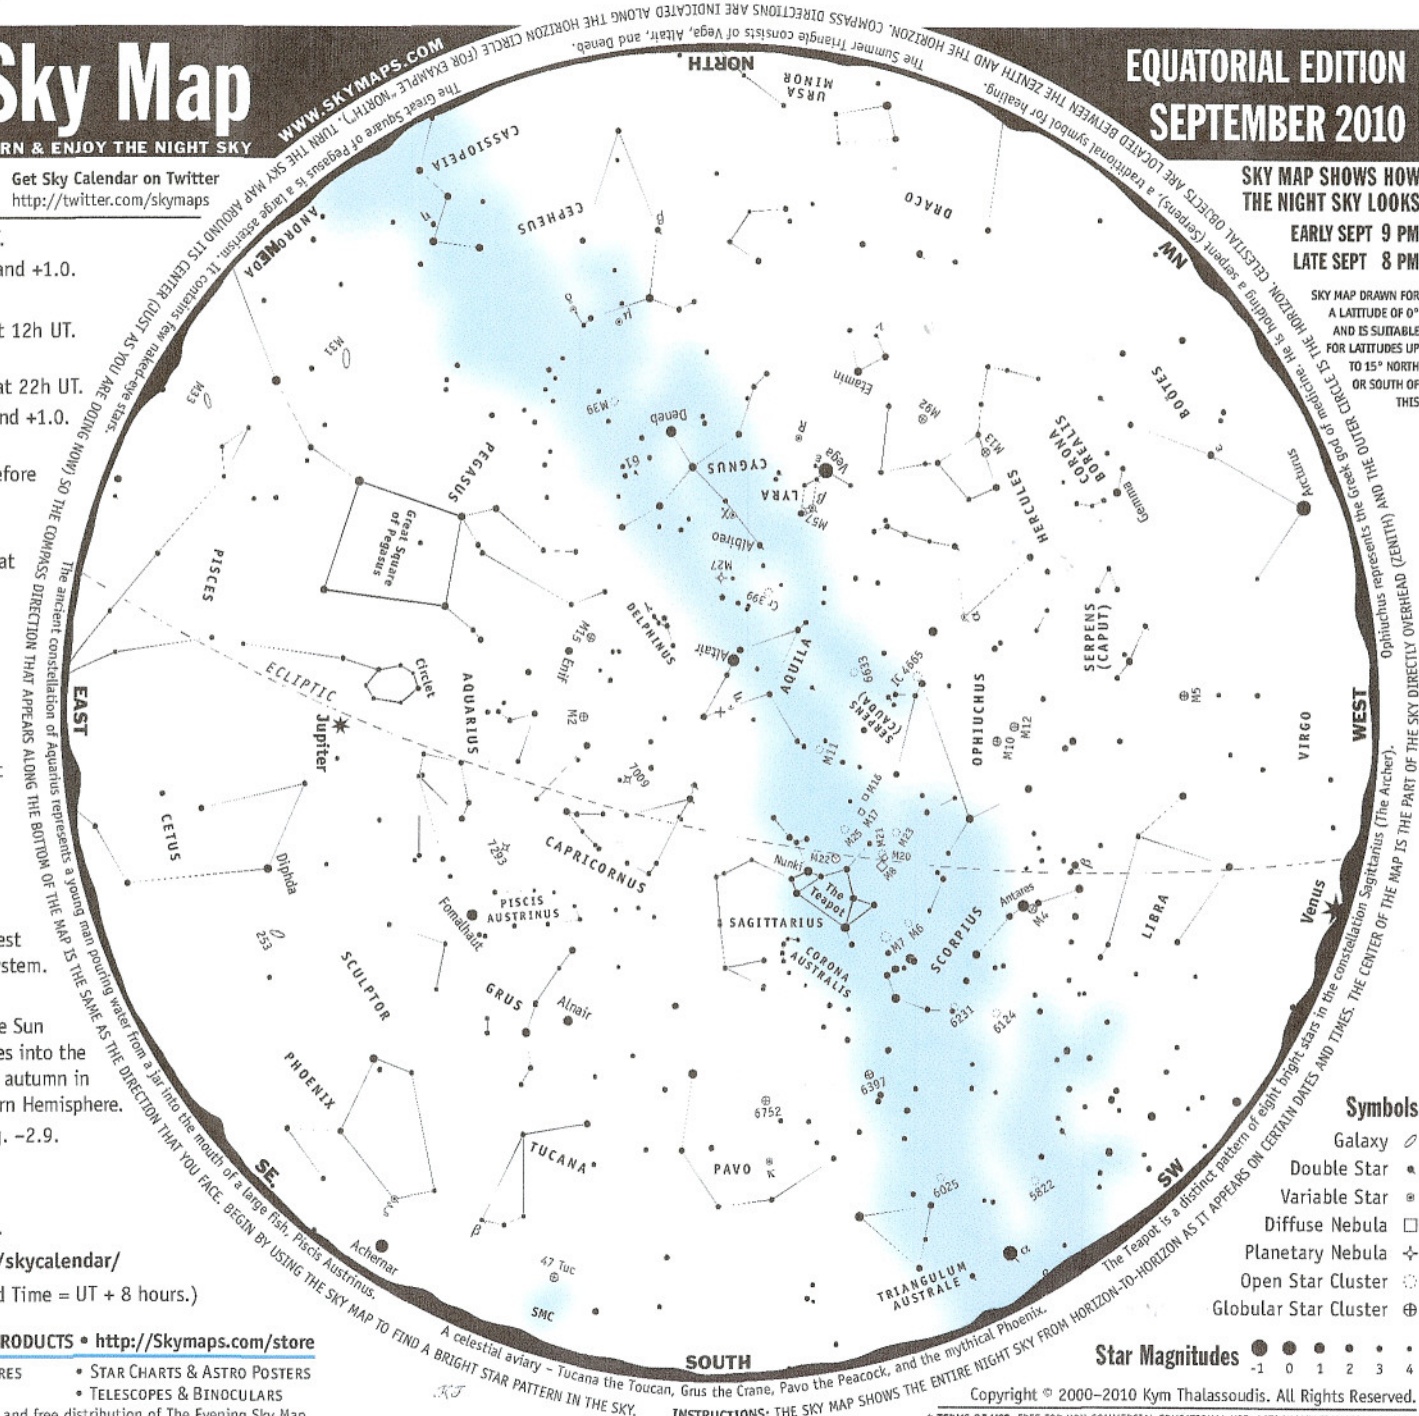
Sky Map
RN & ENJOY THE NIGHT SKY
WWW.SKYMAPS.COM

Get Sky Calendar on Twitter
http://twitter.com/skymaps

EQUATORIAL EDITION
SEPTEMBER 2010

SKY MAP SHOWS HOW THE NIGHT SKY LOOKS
EARLY SEPT 9 PM
LATE SEPT 8 PM

SKY MAP DRAWN FOR A LATITUDE OF 0° AND IS SUITABLE FOR LATITUDES UP TO 15° NORTH OR SOUTH OF THIS

and +1.0.
t 12h UT.
at 22h UT.
nd +1.0.
efore
at
est
stem.
e Sun
es into the
autumn in
rn Hemisphere.
. -2.9.
/skycalendar/
d Time = UT + 8 hours.)

RODUCTS • http://Skymaps.com/store
RES
• STAR CHARTS & ASTRO POSTERS
• TELESCOPES & BINOCULARS
and free distribution of The Evening Sky Map

INSTRUCTIONS: THE SKY MAP SHOWS THE ENTIRE NIGHT SKY FROM HORIZON-TO-HORIZON AS IT APPEARS ON CERTAIN DATES AND TIMES. THE CENTER OF THE MAP IS THE PART OF THE SKY DIRECTLY OVERHEAD (ZENITH) AND THE OUTER CIRCLE IS THE HORIZON. CELESTIAL OBJECTS ARE LOCATED BETWEEN THE ZENITH AND THE HORIZON. COMPASS DIRECTIONS ARE INDICATED ALONG THE HORIZON CIRCLE (FOR EXAMPLE, "NORTH"). TURN THE SKY MAP AROUND ITS CENTER (JUST AS YOU ARE DOING NOW) SO THE COMPASS DIRECTION THAT APPEARS ALONG THE BOTTOM OF THE MAP IS THE SAME AS THE DIRECTION THAT YOU FACE. BEGIN BY USING THE SKY MAP TO FIND A BRIGHT STAR PATTERN IN THE SKY.

The Summer Triangle consists of Vega, Altair, and Deneb.
The Great Square of Pegasus is a large asterism. It contains few naked-eye stars.
Ophiuchus represents the Greek god of medicine. He is holding a serpent (Serpens), a traditional symbol for healing.
The ancient constellation of Aquarius represents a young man pouring water from a jar into the mouth of a large fish, Piscis Austrinus.
The Teapot is a distinct pattern of eight bright stars in the constellation Sagittarius (The Archer).
A celestial aviary – Tucana the Toucan, Grus the Crane, Pavo the Peacock, and the mythical Phoenix.

NORTH
NW
WEST
SW
SOUTH
SE
EAST

URSA MINOR
CASSIOPEIA
CEPHEUS
ANDROMEDA
DRACO
M31
M33
M39
Deneb
Eltanin
M92
BOOTES
CORONA BOREALIS
Gemma
M13
HERCULES
Vega
LYRA
CYGNUS
M57
Albireo
PEGASUS
Great Square of Pegasus
PISCES
M27
Cr 399
DELPHINUS
M15
Enif
Altair
AQUILA
IC 4665
6633
SERPENS (CAUDA)
SERPENS (CAPUT)
OPHIUCHUS
M10
M12
M5
VIRGO
Arcturus
ECLIPTIC
Circlet
AQUARIUS
M2
Jupiter
M11
7009
M16
M17
M25
M21
M23
M8
M20
M22
Nunki
The Teapot
SAGITTARIUS
CAPRICORNUS
7293
CETUS
Diphda
PISCIS AUSTRINUS
Fomalhaut
253
SCULPTOR
GRUS
Alnair
CORONA AUSTRALIS
M7
M6
SCORPIUS
Antares
M4
LIBRA
Venus
6231
6124
PHOENIX
6397
6752
TUCANA
PAVO
6025
5822
Achernar
47 Tuc
SMC
TRIANGULUM AUSTRALE

Symbols
Galaxy
Double Star
Variable Star
Diffuse Nebula
Planetary Nebula
Open Star Cluster
Globular Star Cluster

Star Magnitudes
-1 0 1 2 3 4

Copyright © 2000–2010 Kym Thalassoudis. All Rights Reserved.